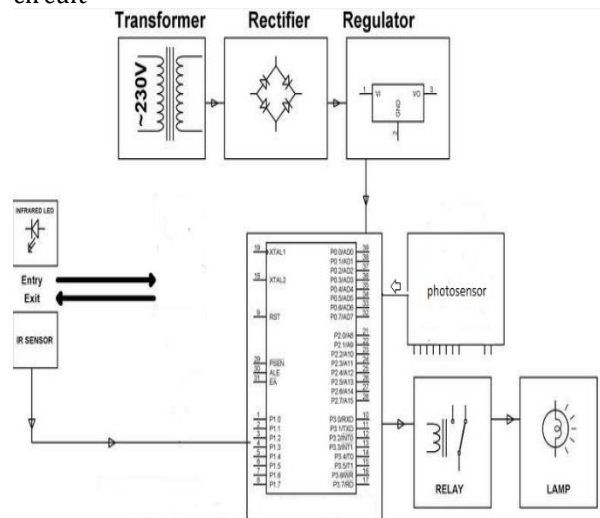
circuit

Transformer

Rectifier

Regulator

~230V

1 VI VO 3

GND

INFRARED LED

Entry

Exit

IR SENSOR

19 XTAL1

18 XTAL2

9 RST

29 PSEN

30 ALE

31 EA

1 P1.0
2 P1.1
3 P1.2
4 P1.3
5 P1.4
6 P1.5
7 P1.6
8 P1.7

P0.0/AD0 39
P0.1/AD1 38
P0.2/AD2 37
P0.3/AD3 36
P0.4/AD4 35
P0.5/AD5 34
P0.6/AD6 33
P0.7/AD7 32

P2.0/A8 21
P2.1/A9 22
P2.2/A10 23
P2.3/A11 24
P2.4/A12 25
P2.5/A13 26
P2.6/A14 27
P2.7/A15 28

P3.0/RXD 10
P3.1/TXD 11
P3.2/INT0 12
P3.3/INT1 13
P3.4/T0 14
P3.5/T1 15
P3.6/WR 16
P3.7/RD 17

photosensor

RELAY

LAMP